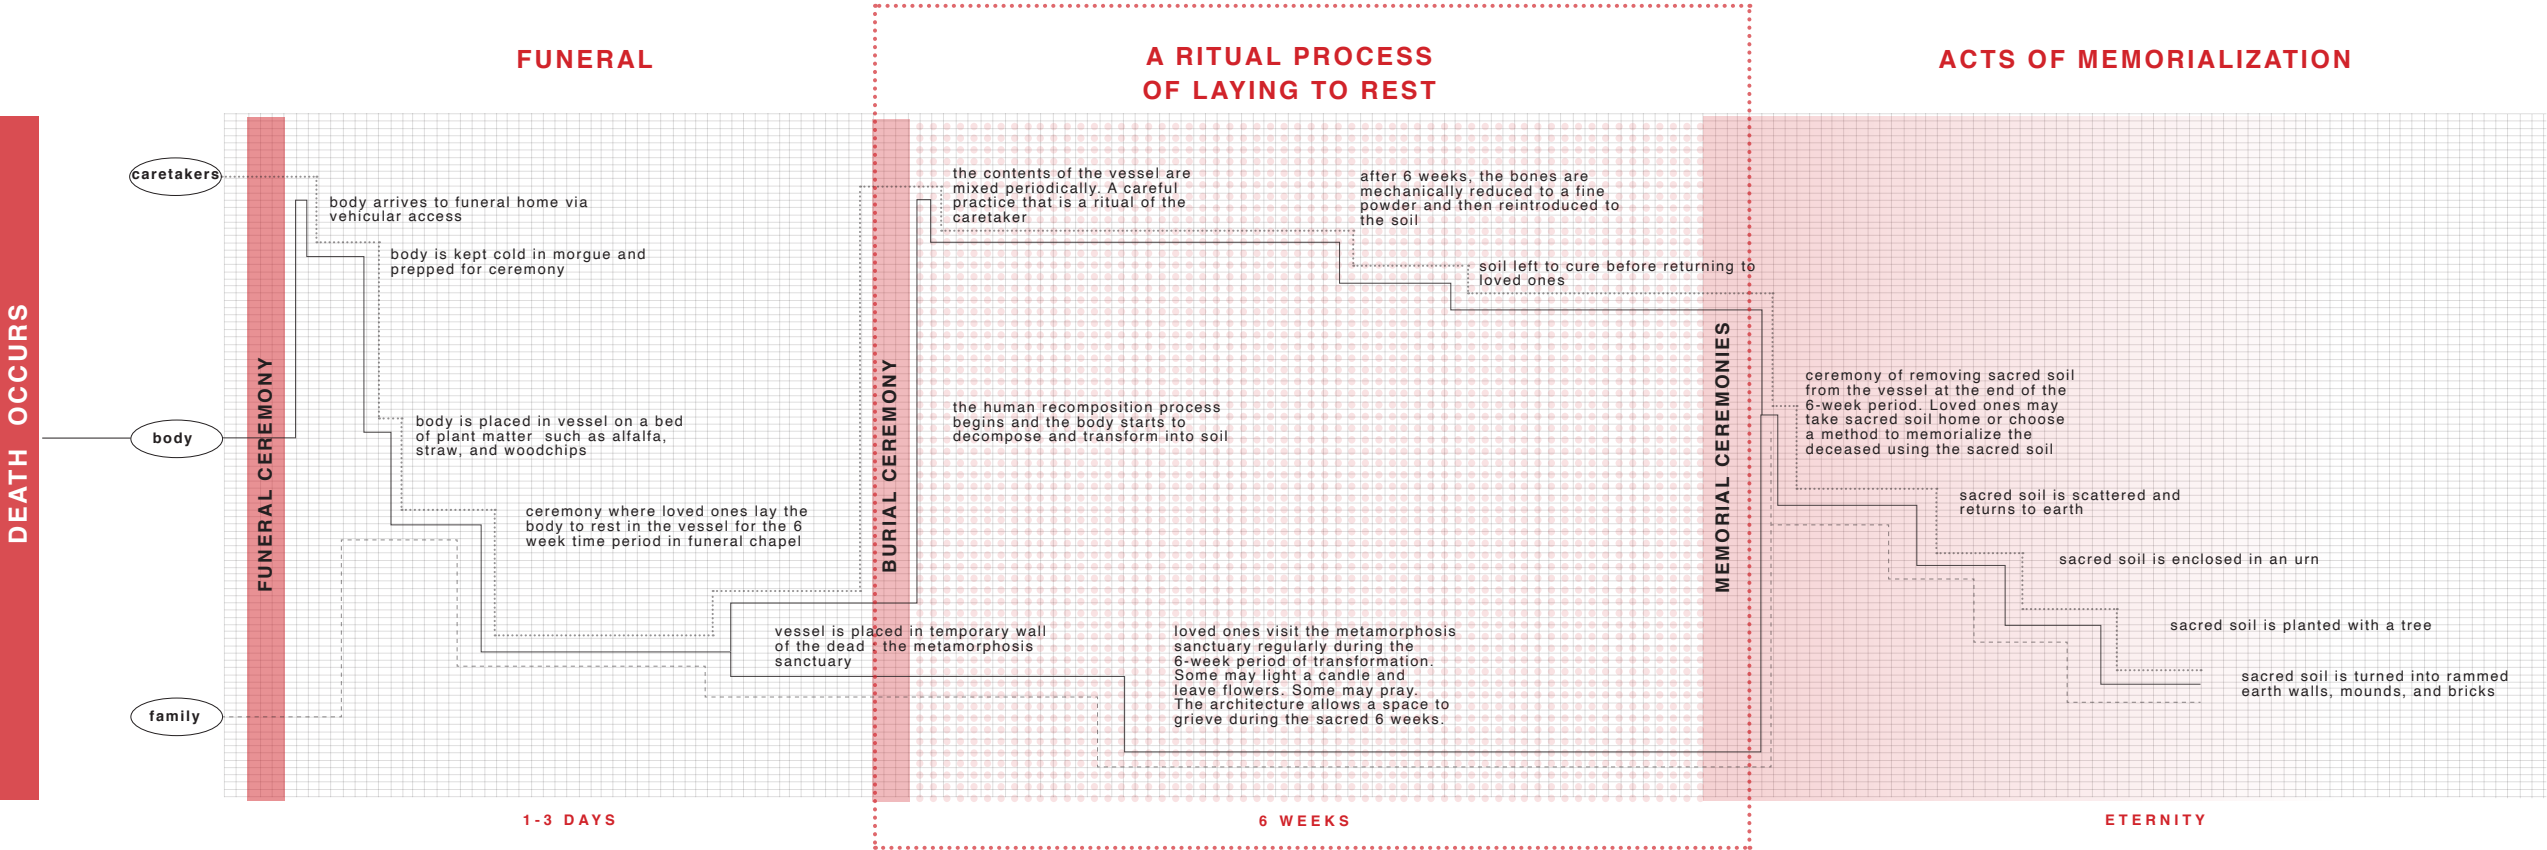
FUNERAL

A RITUAL PROCESS
OF LAYING TO REST

ACTS OF MEMORIALIZATION

DEATH OCCURS

caretakers

body

family

FUNERAL CEREMONY

body arrives to funeral home via vehicular access

body is kept cold in morgue and prepped for ceremony

body is placed in vessel on a bed of plant matter such as alfalfa, straw, and woodchips

ceremony where loved ones lay the body to rest in the vessel for the 6 week time period in funeral chapel

vessel is placed in temporary wall of the dead the metamorphosis sanctuary

BURIAL CEREMONY

the contents of the vessel are mixed periodically. A careful practice that is a ritual of the caretaker

the human recomposition process begins and the body starts to decompose and transform into soil

after 6 weeks, the bones are mechanically reduced to a fine powder and then reintroduced to the soil

soil left to cure before returning to loved ones

loved ones visit the metamorphosis sanctuary regularly during the 6-week period of transformation. Some may light a candle and leave flowers. Some may pray. The architecture allows a space to grieve during the sacred 6 weeks.

MEMORIAL CEREMONIES

ceremony of removing sacred soil from the vessel at the end of the 6-week period. Loved ones may take sacred soil home or choose a method to memorialize the deceased using the sacred soil

sacred soil is scattered and returns to earth

sacred soil is enclosed in an urn

sacred soil is planted with a tree

sacred soil is turned into rammed earth walls, mounds, and bricks

1-3 DAYS

6 WEEKS

ETERNITY